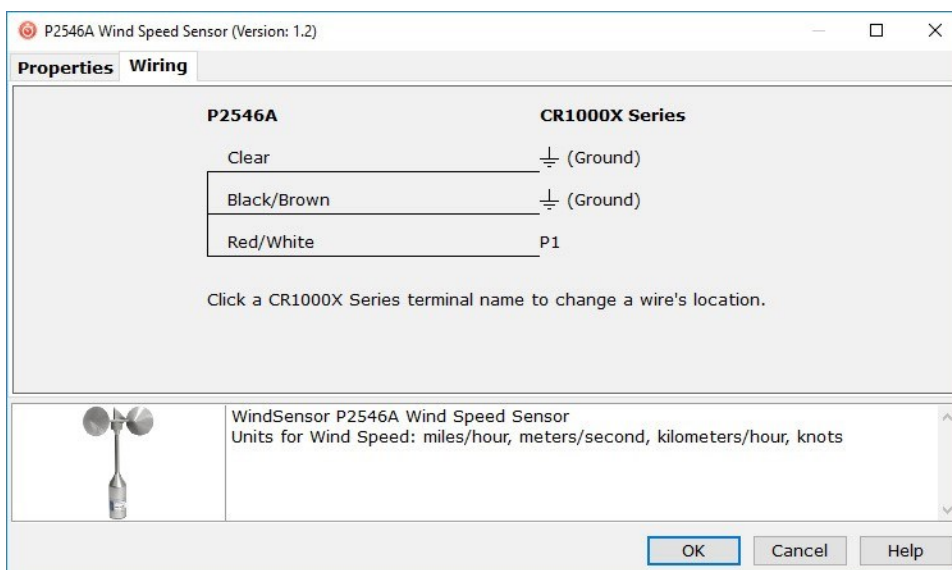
P2546A Wind Speed Sensor (Version: 1.2)

Properties Wiring

| P2546A | CR1000X Series |
|---|---|
| Clear | ⏚ (Ground) |
| Black/Brown | ⏚ (Ground) |
| Red/White | P1 |

Click a CR1000X Series terminal name to change a wire's location.

WindSensor P2546A Wind Speed Sensor
Units for Wind Speed: miles/hour, meters/second, kilometers/hour, knots

OK Cancel Help